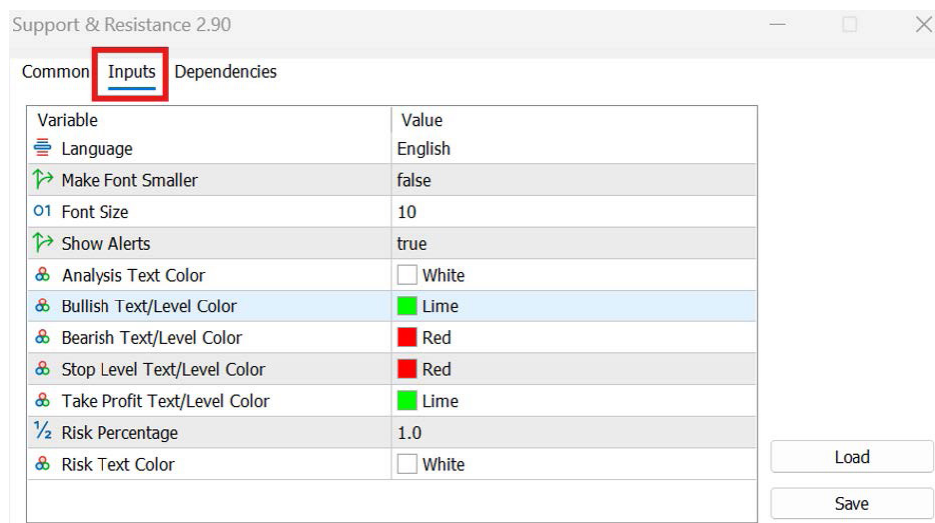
Support & Resistance 2.90

Common Inputs Dependencies

| Variable | Value |
|---|---|
| Language | English |
| Make Font Smaller | false |
| 01 Font Size | 10 |
| Show Alerts | true |
| Analysis Text Color | White |
| Bullish Text/Level Color | Lime |
| Bearish Text/Level Color | Red |
| Stop Level Text/Level Color | Red |
| Take Profit Text/Level Color | Lime |
| ½ Risk Percentage | 1.0 |
| Risk Text Color | White |

Load

Save